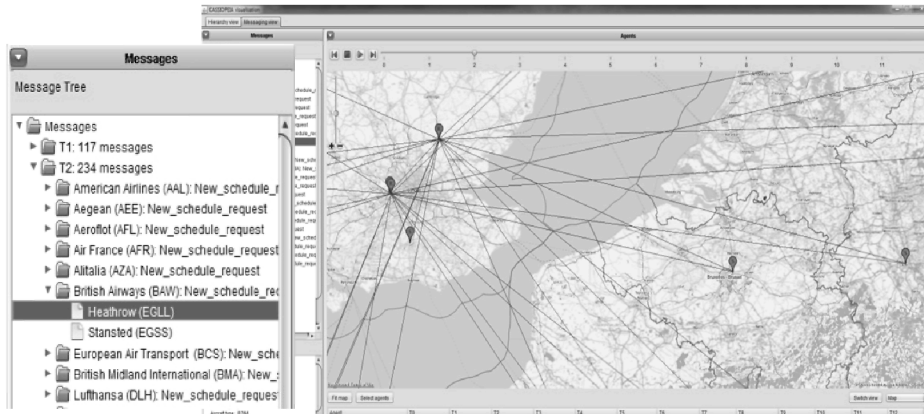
CASSIOPEIA visualisation

Hierarchy view | Messaging view

Messages

Agents

Messages

Message Tree

Messages
T1: 117 messages
T2: 234 messages
American Airlines (AAL): New_schedule_r
Aegean (AEE): New_schedule_request
Aeroflot (AFL): New_schedule_request
Air France (AFR): New_schedule_request
Alitalia (AZA): New_schedule_request
British Airways (BAW): New_schedule_rec
Heathrow (EGLL)
Stansted (EGSS)
European Air Transport (BCS): New_sche
British Midland International (BMA): New_s
Lufthansa (DLH): New_schedule_request

0 1 2 3 4 5 6 7 8 9 10 11

Fit map | Select agents

Switch view | Map

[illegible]